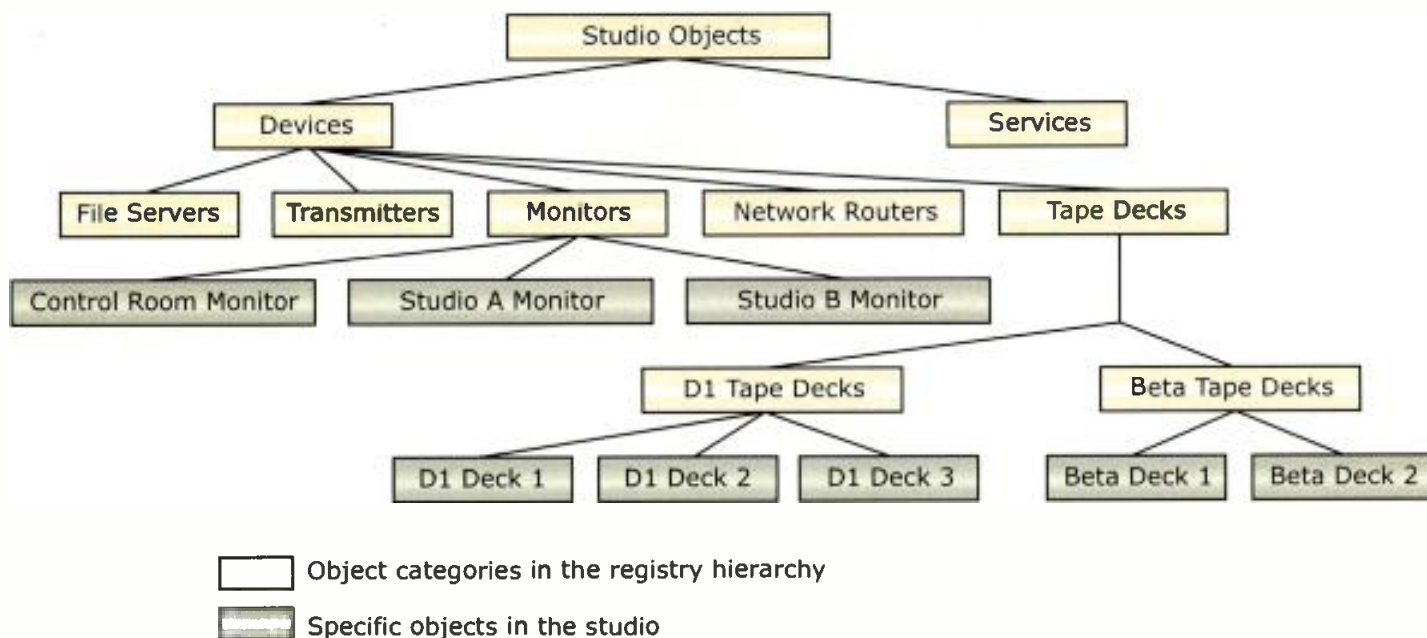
Studio Objects

Devices

Services

File Servers

Transmitters

Monitors

Network Routers

Tape Decks

Control Room Monitor

Studio A Monitor

Studio B Monitor

D1 Tape Decks

Beta Tape Decks

D1 Deck 1

D1 Deck 2

D1 Deck 3

Beta Deck 1

Beta Deck 2

Object categories in the registry hierarchy

Specific objects in the studio